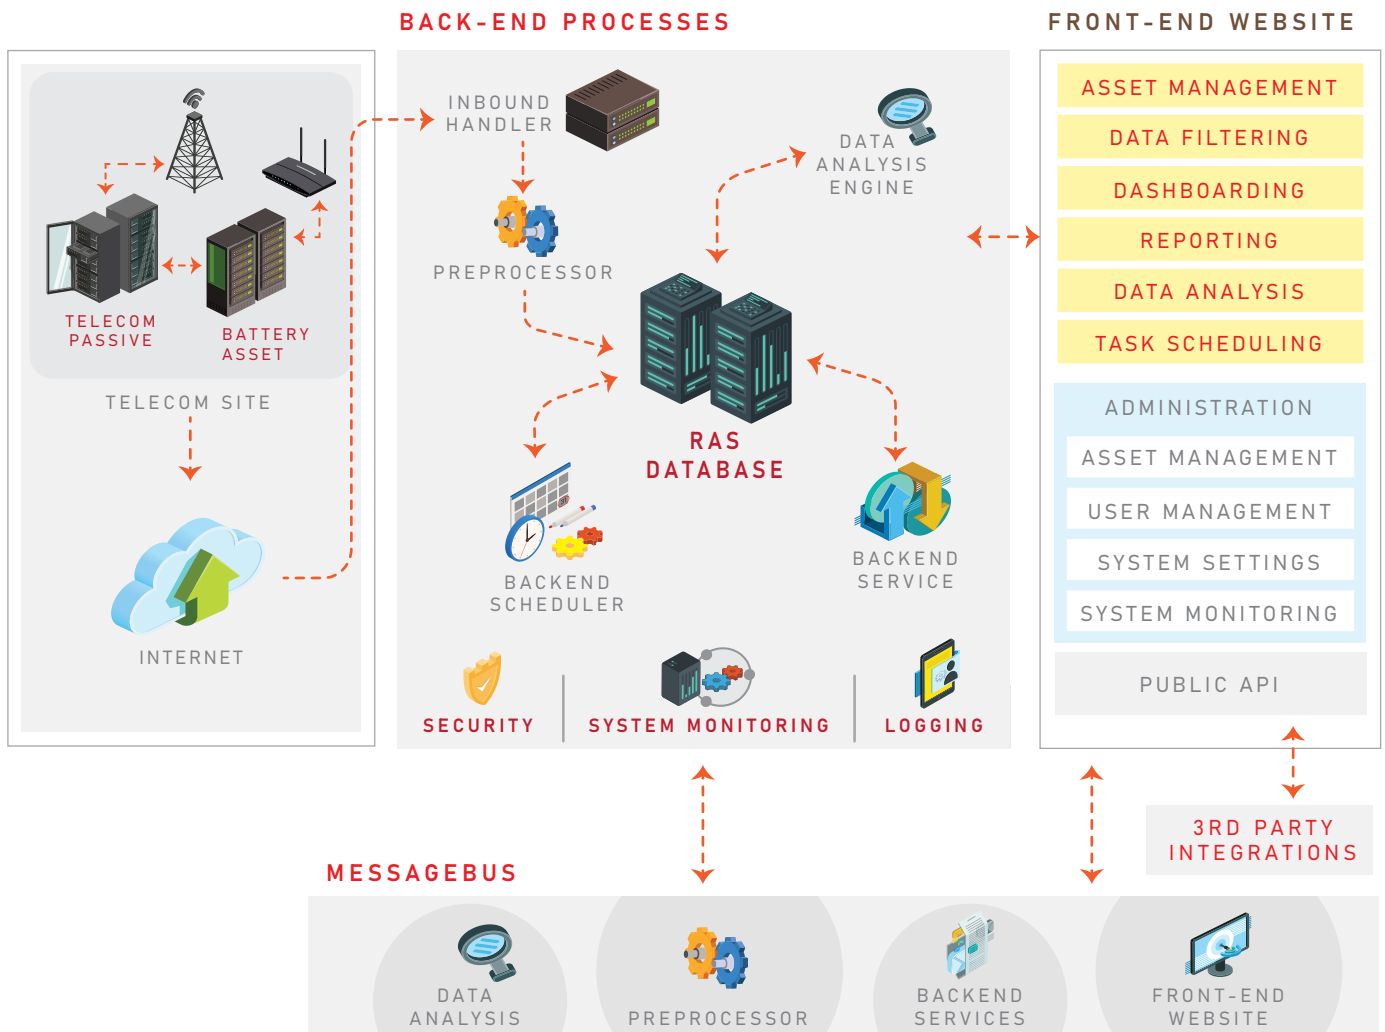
BACK-END PROCESSES

FRONT-END WEBSITE

TELECOM PASSIVE

BATTERY ASSET

TELECOM SITE

INTERNET

INBOUND HANDLER

DATA ANALYSIS ENGINE

PREPROCESSOR

RAS DATABASE

BACKEND SCHEDULER

BACKEND SERVICE

SECURITY

SYSTEM MONITORING

LOGGING

ASSET MANAGEMENT

DATA FILTERING

DASHBOARDING

REPORTING

DATA ANALYSIS

TASK SCHEDULING

ADMINISTRATION

ASSET MANAGEMENT

USER MANAGEMENT

SYSTEM SETTINGS

SYSTEM MONITORING

PUBLIC API

3RD PARTY INTEGRATIONS

MESSAGEBUS

DATA ANALYSIS

PREPROCESSOR

BACKEND SERVICES

FRONT-END WEBSITE